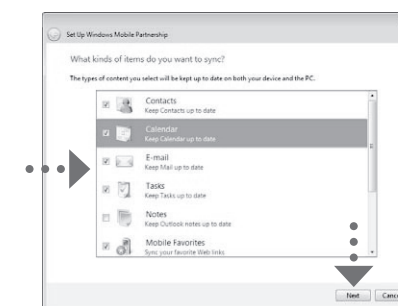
Set Up Windows Mobile Partnership

What kinds of items do you want to sync?

The types of content you select will be kept up to date on both your device and the PC.

Contacts
Keep Contacts up to date

Calendar
Keep Calendar up to date

E-mail
Keep Mail up to date

Tasks
Keep Tasks up to date

Notes
Keep Outlook notes up to date

Mobile Favorites
Sync your favorite Web links

Next Canc